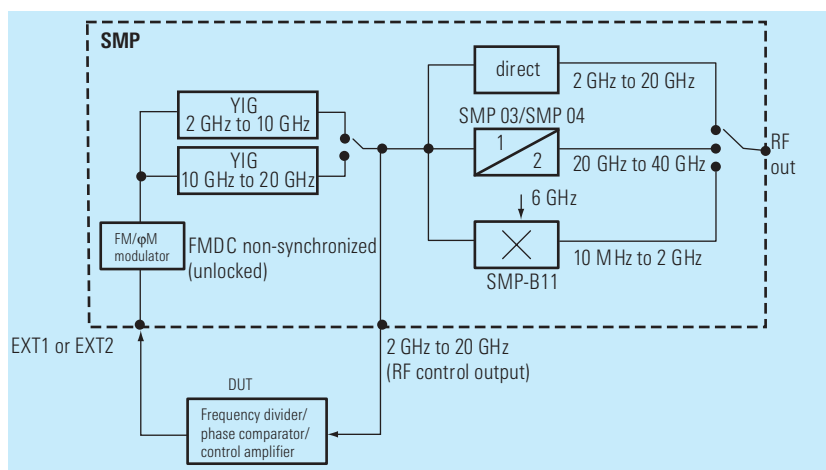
SMP

YIG
2 GHz to 10 GHz

YIG
10 GHz to 20 GHz

direct

2 GHz to 20 GHz

SMP 03/SMP 04

1

2

20 GHz to 40 GHz

RF
out

6 GHz

FM/φM
modulator

FMDC non-synchronized
(unlocked)

10 MHz to 2 GHz

SMP-B11

EXT1 or EXT2

2 GHz to 20 GHz
(RF control output)

DUT

Frequency divider/
phase comparator/
control amplifier